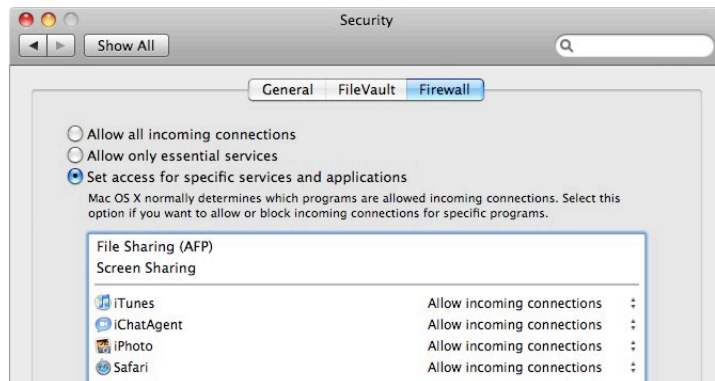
Security

Show All

General FileVault Firewall

Allow all incoming connections
Allow only essential services
Set access for specific services and applications
Mac OS X normally determines which programs are allowed incoming connections. Select this option if you want to allow or block incoming connections for specific programs.

File Sharing (AFP)
Screen Sharing

| | |
|---|---|
| iTunes | Allow incoming connections |
| iChatAgent | Allow incoming connections |
| iPhoto | Allow incoming connections |
| Safari | Allow incoming connections |